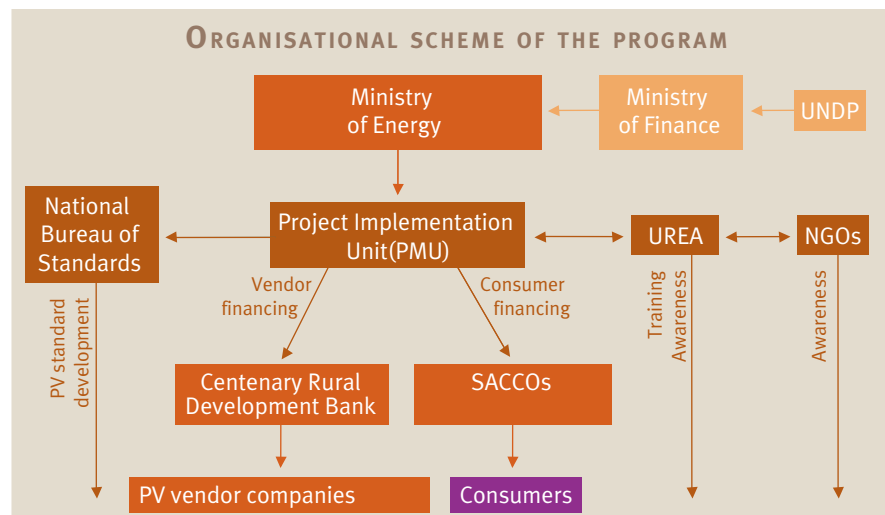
ORGANISATIONAL SCHEME OF THE PROGRAM

Ministry of Energy

Ministry of Finance

UNDP

National Bureau of Standards

Project Implementation Unit(PMU)

UREA

NGOs

Vendor financing

Consumer financing

PV standard development

Training Awareness

Awareness

Centenary Rural Development Bank

SACCOs

PV vendor companies

Consumers